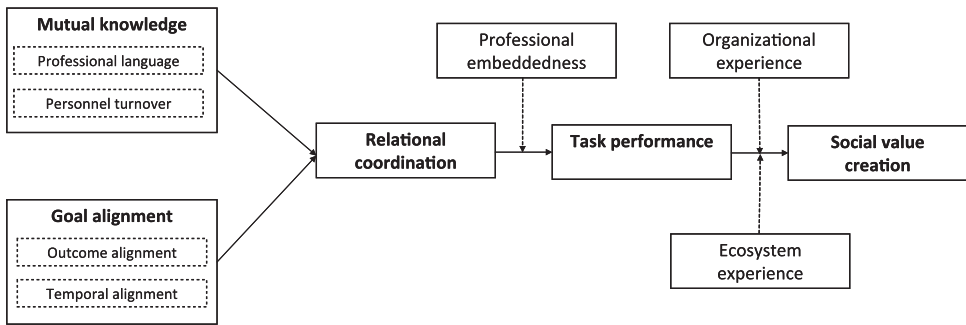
Mutual knowledge

Professional language

Personnel turnover

Goal alignment

Outcome alignment

Temporal alignment

Relational coordination

Professional embeddedness

Task performance

Organizational experience

Social value creation

Ecosystem experience